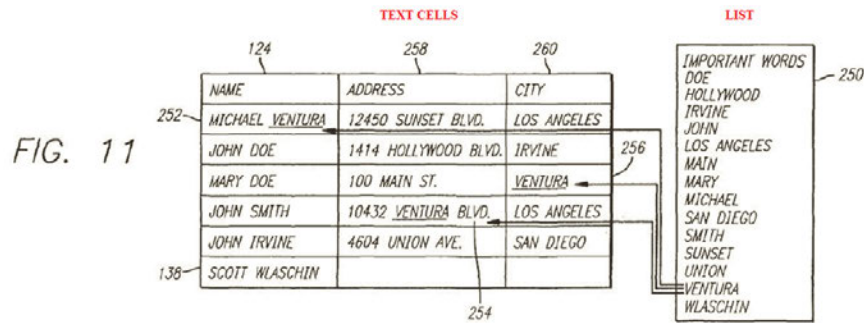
TEXT CELLS

LIST

124

258

260

FIG. 11

252

| NAME | ADDRESS | CITY |
|---|---|---|
| MICHAEL VENTURA | 12450 SUNSET BLVD. | LOS ANGELES |
| JOHN DOE | 1414 HOLLYWOOD BLVD. | IRVINE |
| MARY DOE | 100 MAIN ST. | VENTURA |
| JOHN SMITH | 10432 VENTURA BLVD. | LOS ANGELES |
| JOHN IRVINE | 4604 UNION AVE. | SAN DIEGO |
| SCOTT WLASCHIN | | |

256

138

254

IMPORTANT WORDS
DOE
HOLLYWOOD
IRVINE
JOHN
LOS ANGELES
MAIN
MARY
MICHAEL
SAN DIEGO
SMITH
SUNSET
UNION
VENTURA
WLASCHIN

250